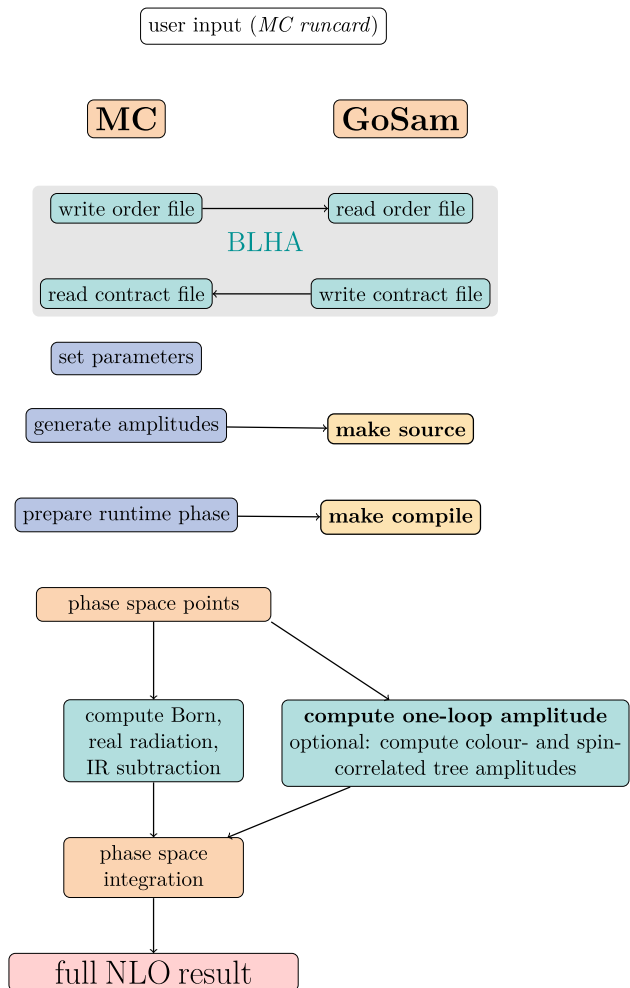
user input (MC runcard)

MC

GoSam

write order file

read order file

BLHA

read contract file

write contract file

set parameters

generate amplitudes

make source

prepare runtime phase

make compile

phase space points

compute Born, real radiation, IR subtraction

compute one-loop amplitude
optional: compute colour- and spin-correlated tree amplitudes

phase space integration

full NLO result